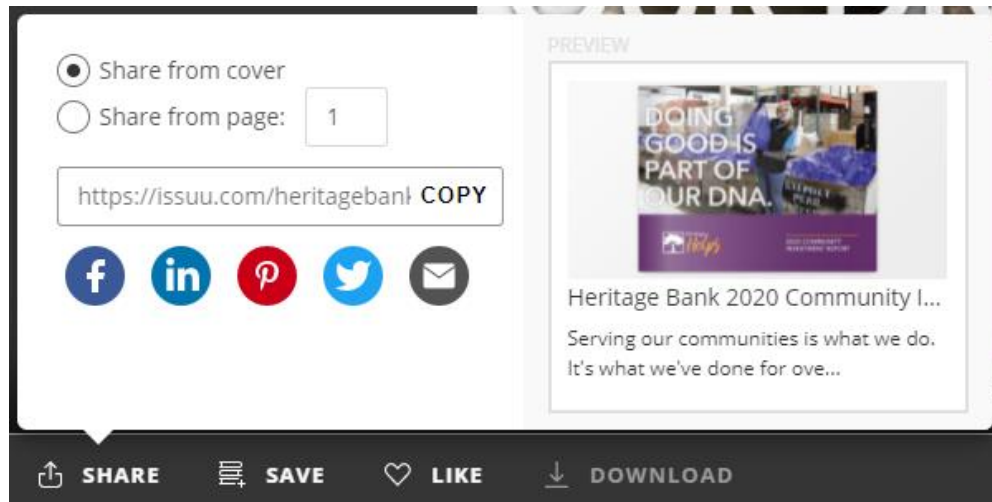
Share from cover
Share from page: 1

https://issuu.com/heritagebanl COPY

PREVIEW

DOING GOOD IS PART OF OUR DNA.

Helps

Heritage Bank 2020 Community I...

Serving our communities is what we do. It's what we've done for ove...

SHARE SAVE LIKE DOWNLOAD